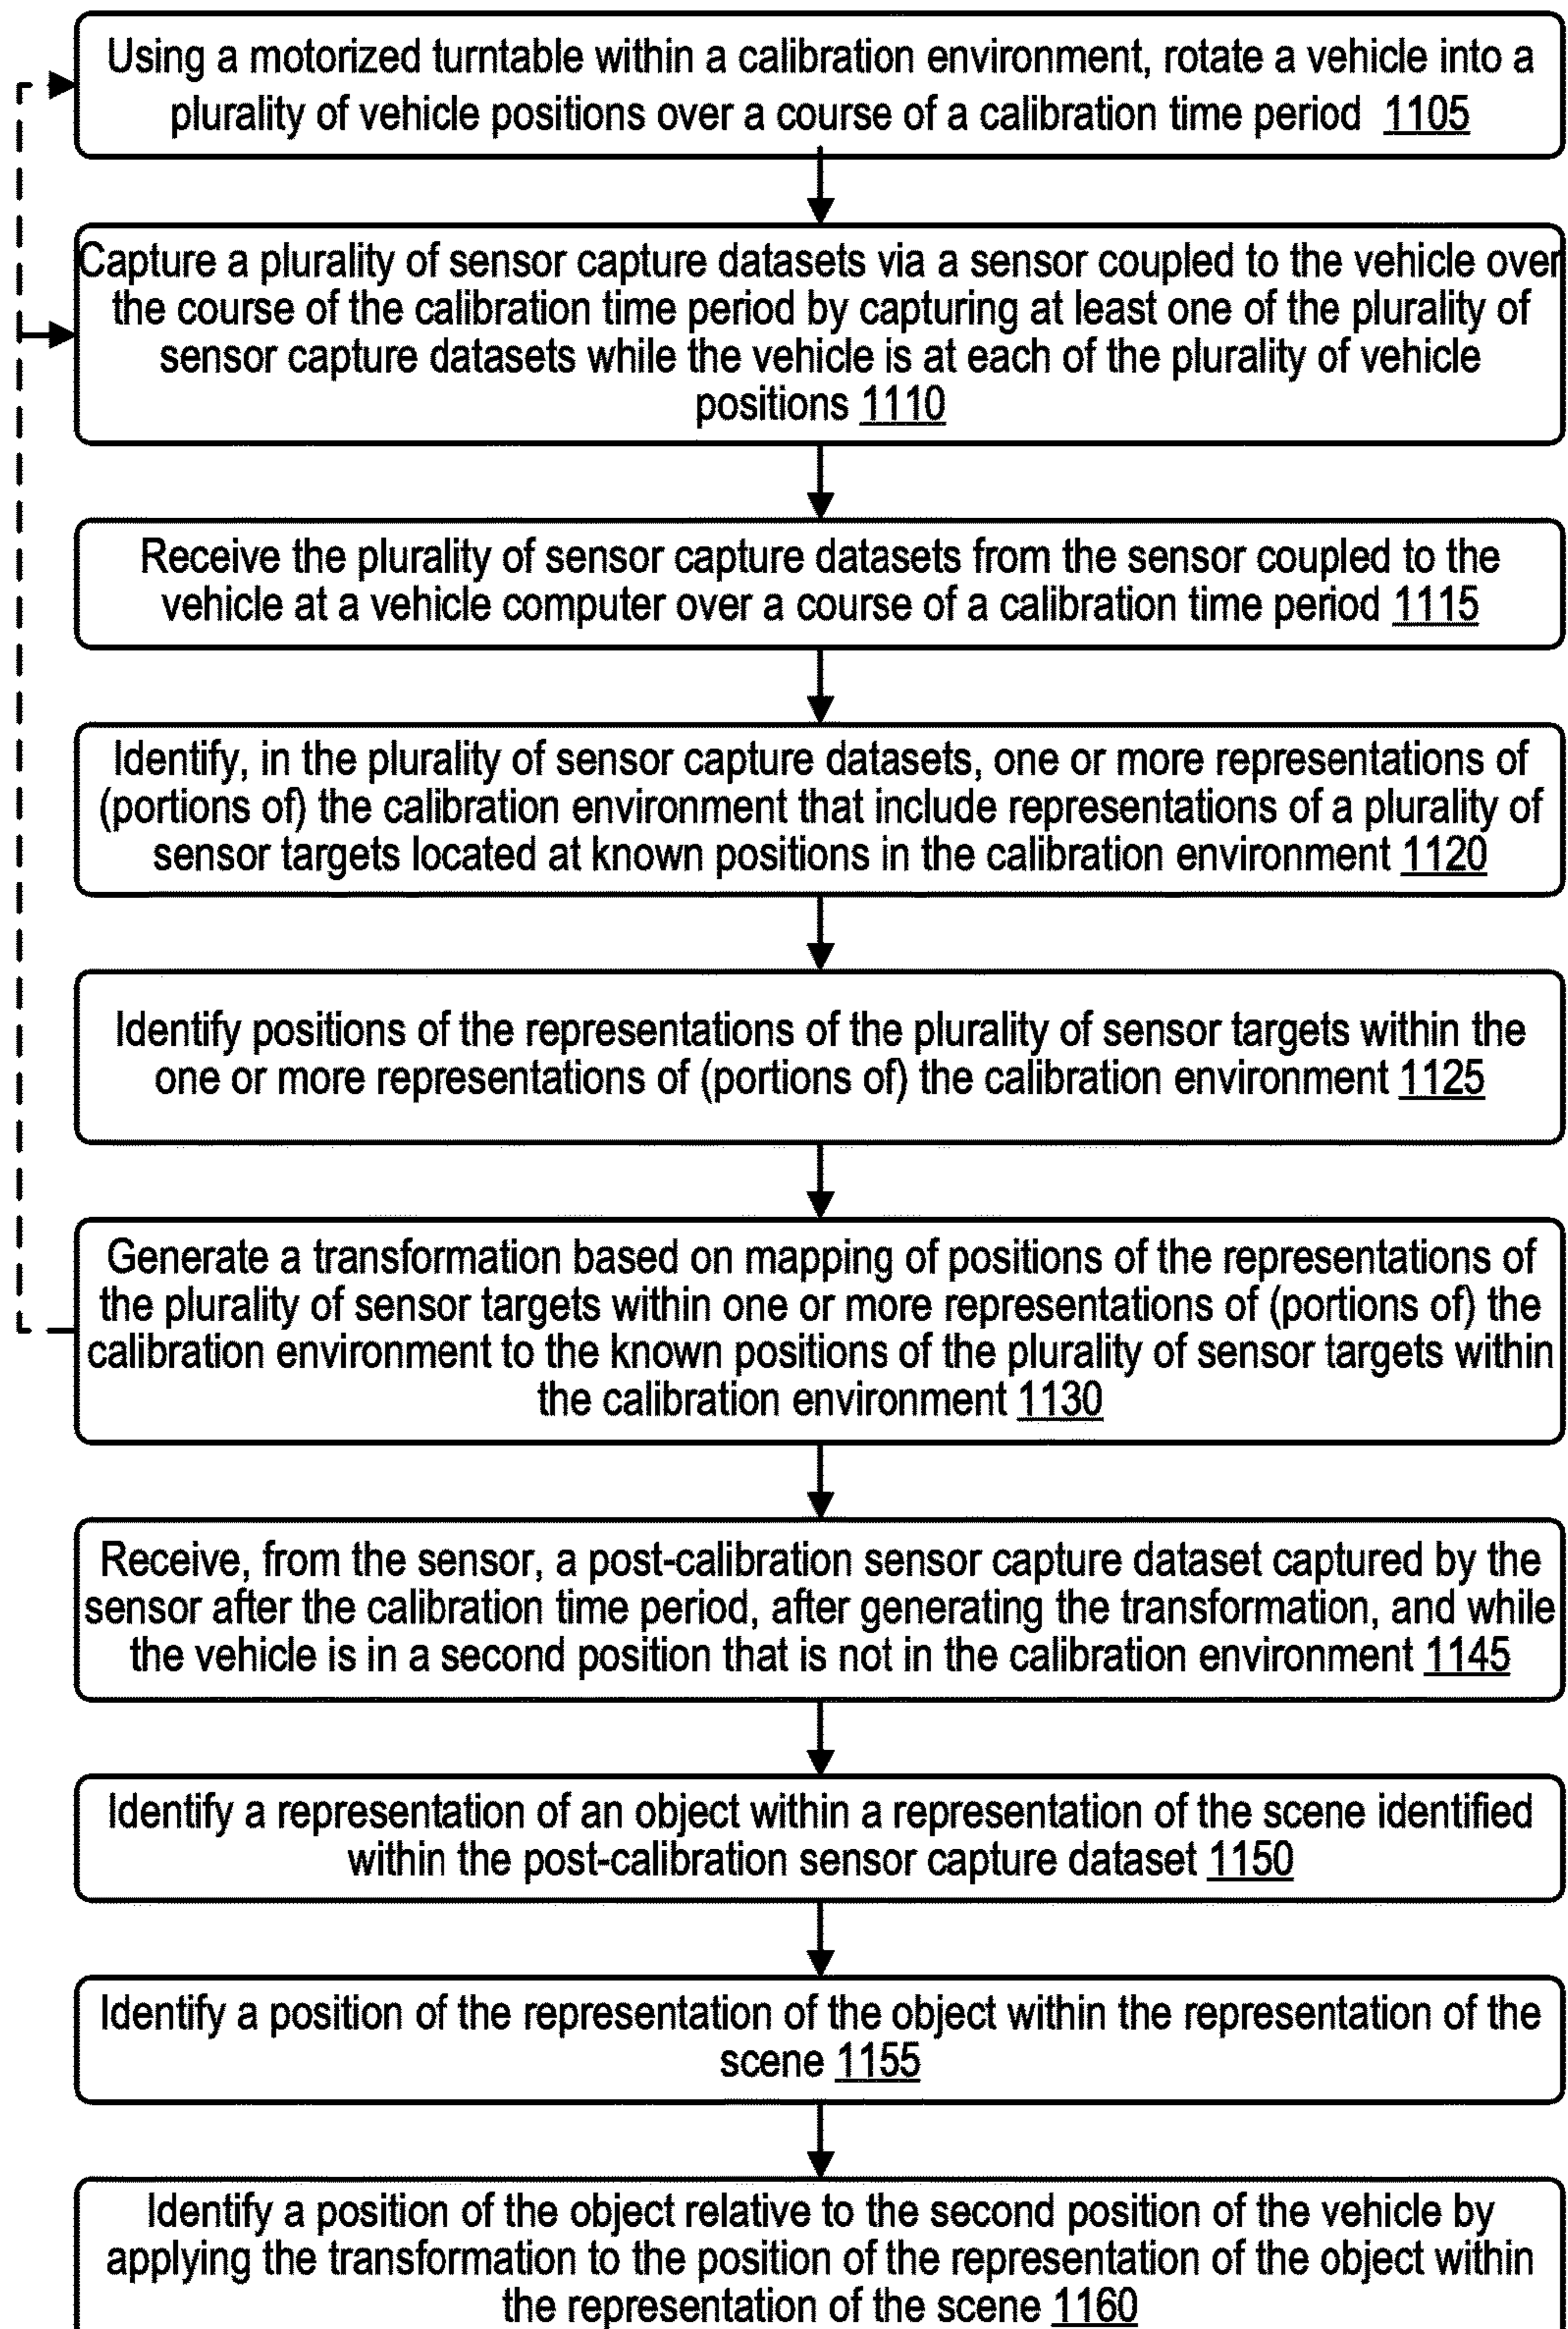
Using a motorized turntable within a calibration environment, rotate a vehicle into a plurality of vehicle positions over a course of a calibration time period 1105

Capture a plurality of sensor capture datasets via a sensor coupled to the vehicle over the course of the calibration time period by capturing at least one of the plurality of sensor capture datasets while the vehicle is at each of the plurality of vehicle positions 1110

Receive the plurality of sensor capture datasets from the sensor coupled to the vehicle at a vehicle computer over a course of a calibration time period 1115

Identify, in the plurality of sensor capture datasets, one or more representations of (portions of) the calibration environment that include representations of a plurality of sensor targets located at known positions in the calibration environment 1120

Identify positions of the representations of the plurality of sensor targets within the one or more representations of (portions of) the calibration environment 1125

Generate a transformation based on mapping of positions of the representations of the plurality of sensor targets within one or more representations of (portions of) the calibration environment to the known positions of the plurality of sensor targets within the calibration environment 1130

Receive, from the sensor, a post-calibration sensor capture dataset captured by the sensor after the calibration time period, after generating the transformation, and while the vehicle is in a second position that is not in the calibration environment 1145

Identify a representation of an object within a representation of the scene identified within the post-calibration sensor capture dataset 1150

Identify a position of the representation of the object within the representation of the scene 1155

Identify a position of the object relative to the second position of the vehicle by applying the transformation to the position of the representation of the object within the representation of the scene 1160